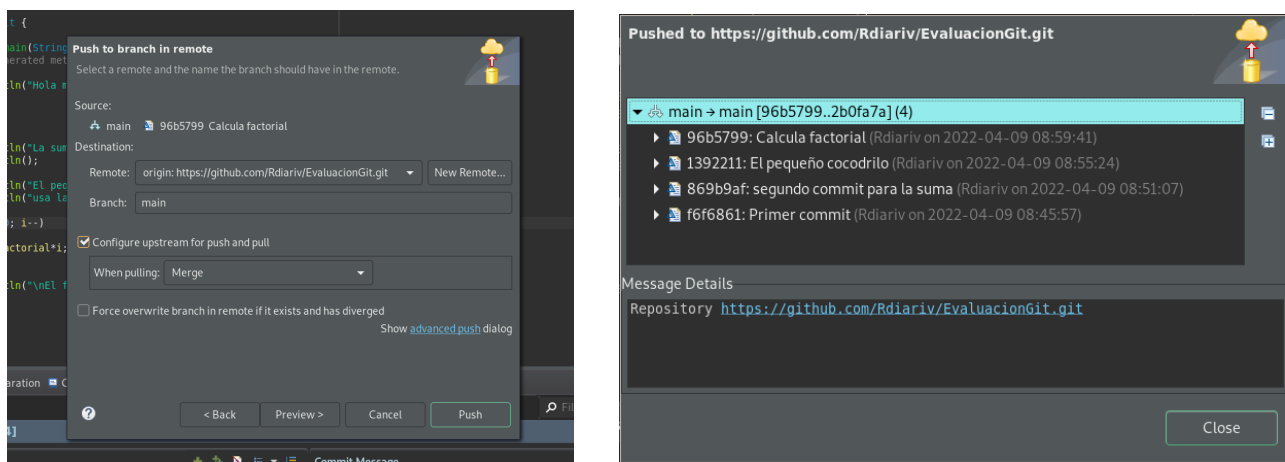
t {
ain(String
erated met
ln("Hola m
ln("La sum
ln();
ln("El peq
ln("usa la
; i--)
actorial*i;
ln("\nEl f
aration
4]

Push to branch in remote
Select a remote and the name the branch should have in the remote.

Source:
main 96b5799 Calcula factorial

Destination:
Remote: origin: https://github.com/Rdiariv/EvaluacionGit.git New Remote...
Branch: main

Configure upstream for push and pull
When pulling: Merge

Force overwrite branch in remote if it exists and has diverged
Show advanced push dialog

< Back Preview > Cancel Push

Commit Message

Pushed to https://github.com/Rdiariv/EvaluacionGit.git

main → main [96b5799..2b0fa7a] (4)
96b5799: Calcula factorial (Rdiariv on 2022-04-09 08:59:41)
1392211: El pequeño cocodrilo (Rdiariv on 2022-04-09 08:55:24)
869b9af: segundo commit para la suma (Rdiariv on 2022-04-09 08:51:07)
f6f6861: Primer commit (Rdiariv on 2022-04-09 08:45:57)

Message Details
Repository https://github.com/Rdiariv/EvaluacionGit.git

Close